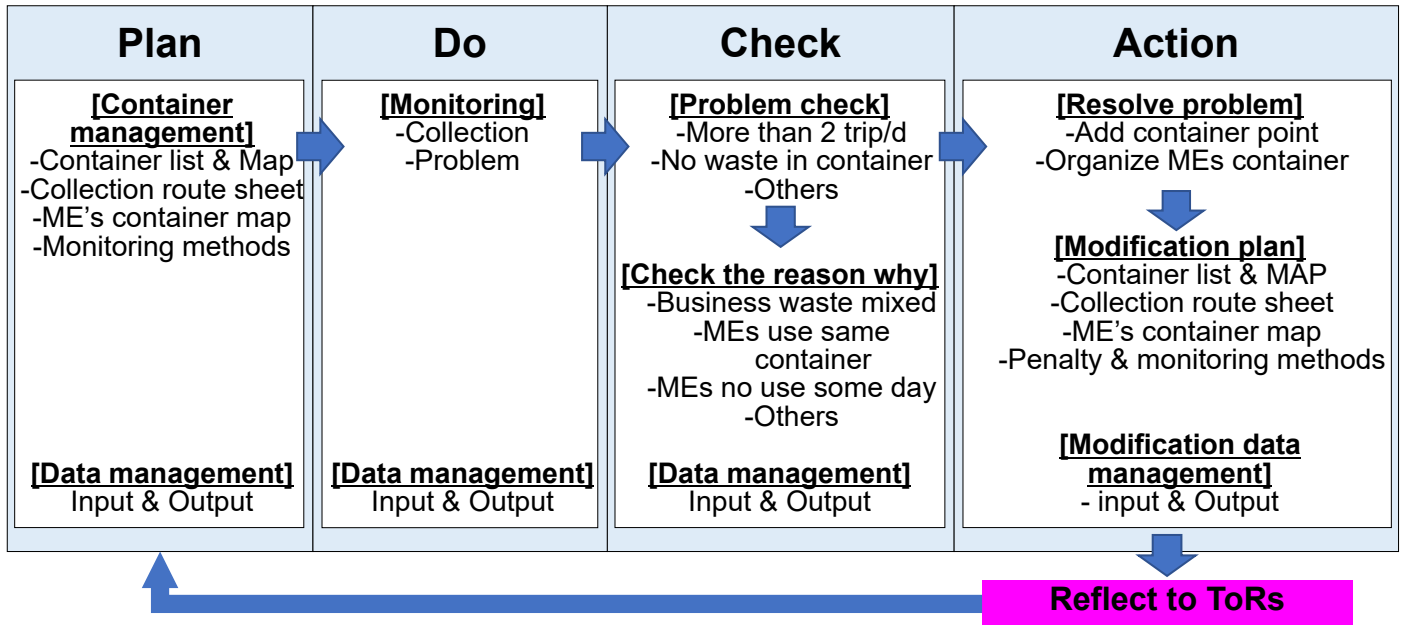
Plan

[Container management]
-Container list & Map
-Collection route sheet
-ME's container map
-Monitoring methods

[Data management]
Input & Output

Do

[Monitoring]
-Collection
-Problem

[Data management]
Input & Output

Check

[Problem check]
-More than 2 trip/d
-No waste in container
-Others

[Check the reason why]
-Business waste mixed
-MEs use same container
-MEs no use some day
-Others

[Data management]
Input & Output

Action

[Resolve problem]
-Add container point
-Organize MEs container

[Modification plan]
-Container list & MAP
-Collection route sheet
-ME's container map
-Penalty & monitoring methods

[Modification data management]
- input & Output

Reflect to ToRs